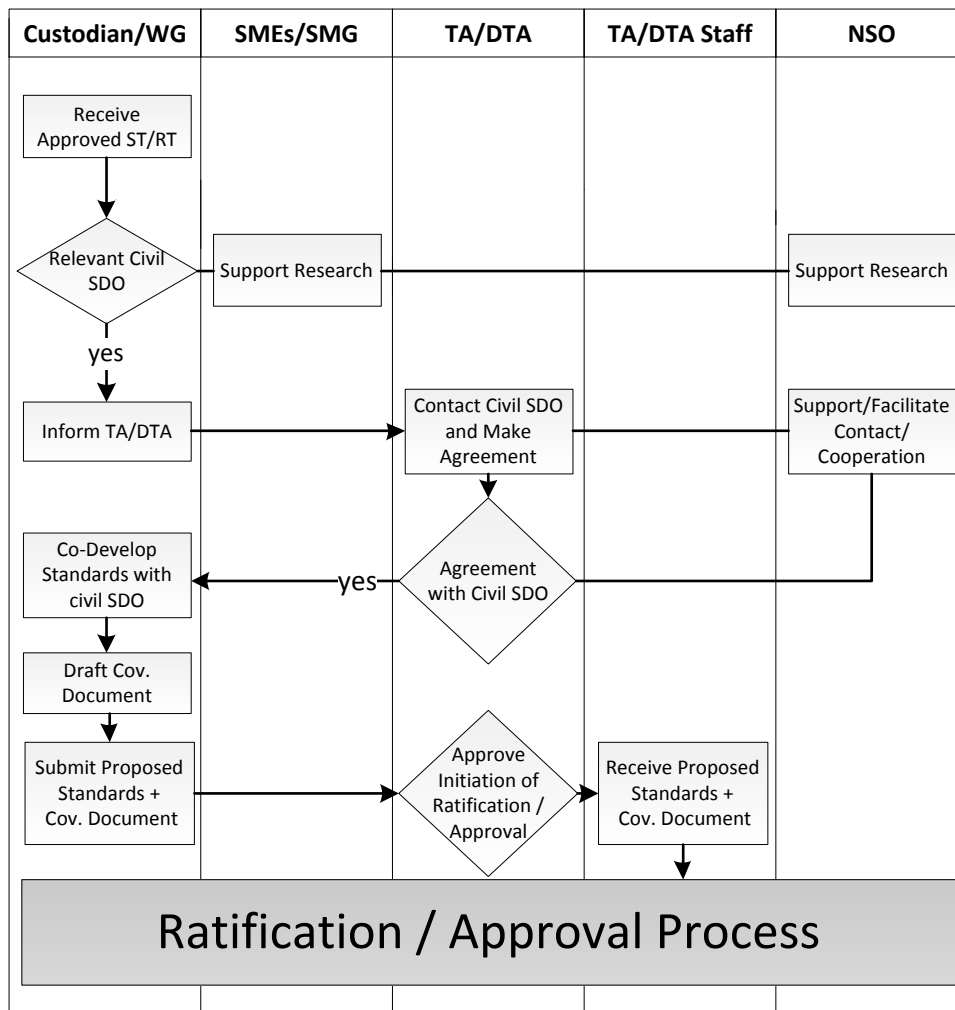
| Custodian/WG | SMEs/SMG | TA/DTA | TA/DTA Staff | NSO |
|---|---|---|---|---|

Receive Approved ST/RT

Relevant Civil SDO

Support Research

Support Research

yes

Inform TA/DTA

Contact Civil SDO and Make Agreement

Support/Facilitate Contact/ Cooperation

Co-Develop Standards with civil SDO

yes

Agreement with Civil SDO

Draft Cov. Document

Submit Proposed Standards + Cov. Document

Approve Initiation of Ratification / Approval

Receive Proposed Standards + Cov. Document

Ratification / Approval Process